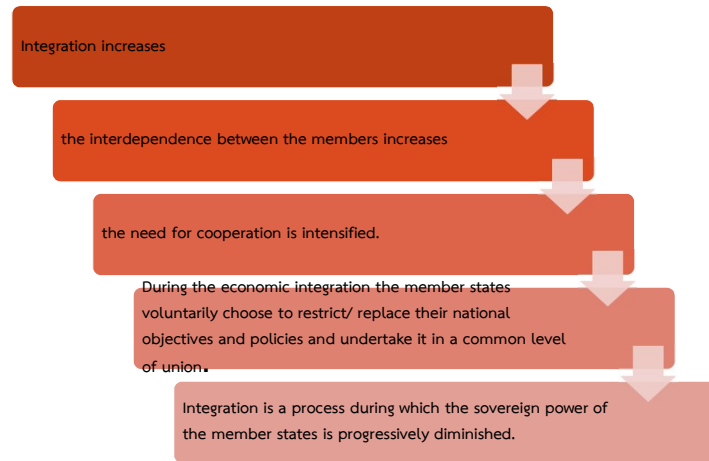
Integration increases

the interdependence between the members increases

the need for cooperation is intensified.

During the economic integration the member states voluntarily choose to restrict/ replace their national objectives and policies and undertake it in a common level of union.

Integration is a process during which the sovereign power of the member states is progressively diminished.